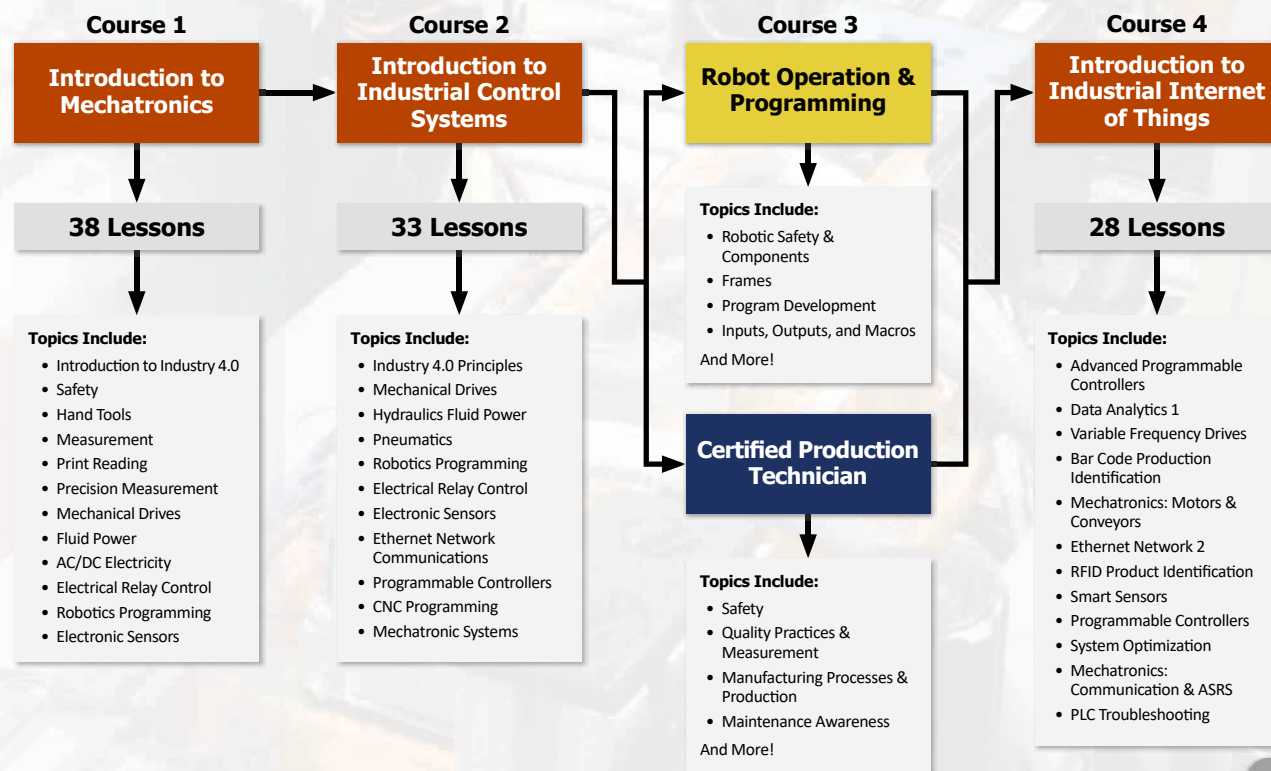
Course 1

Introduction to Mechatronics

38 Lessons

Topics Include:
- Introduction to Industry 4.0
- Safety
- Hand Tools
- Measurement
- Print Reading
- Precision Measurement
- Mechanical Drives
- Fluid Power
- AC/DC Electricity
- Electrical Relay Control
- Robotics Programming
- Electronic Sensors

Course 2

Introduction to Industrial Control Systems

33 Lessons

Topics Include:
- Industry 4.0 Principles
- Mechanical Drives
- Hydraulics Fluid Power
- Pneumatics
- Robotics Programming
- Electrical Relay Control
- Electronic Sensors
- Ethernet Network Communications
- Programmable Controllers
- CNC Programming
- Mechatronic Systems

Course 3

Robot Operation & Programming

Topics Include:
- Robotic Safety & Components
- Frames
- Program Development
- Inputs, Outputs, and Macros

And More!

Certified Production Technician

Topics Include:
- Safety
- Quality Practices & Measurement
- Manufacturing Processes & Production
- Maintenance Awareness

And More!

Course 4

Introduction to Industrial Internet of Things

28 Lessons

Topics Include:
- Advanced Programmable Controllers
- Data Analytics 1
- Variable Frequency Drives
- Bar Code Production Identification
- Mechatronics: Motors & Conveyors
- Ethernet Network 2
- RFID Product Identification
- Smart Sensors
- Programmable Controllers
- System Optimization
- Mechatronics: Communication & ASRS
- PLC Troubleshooting